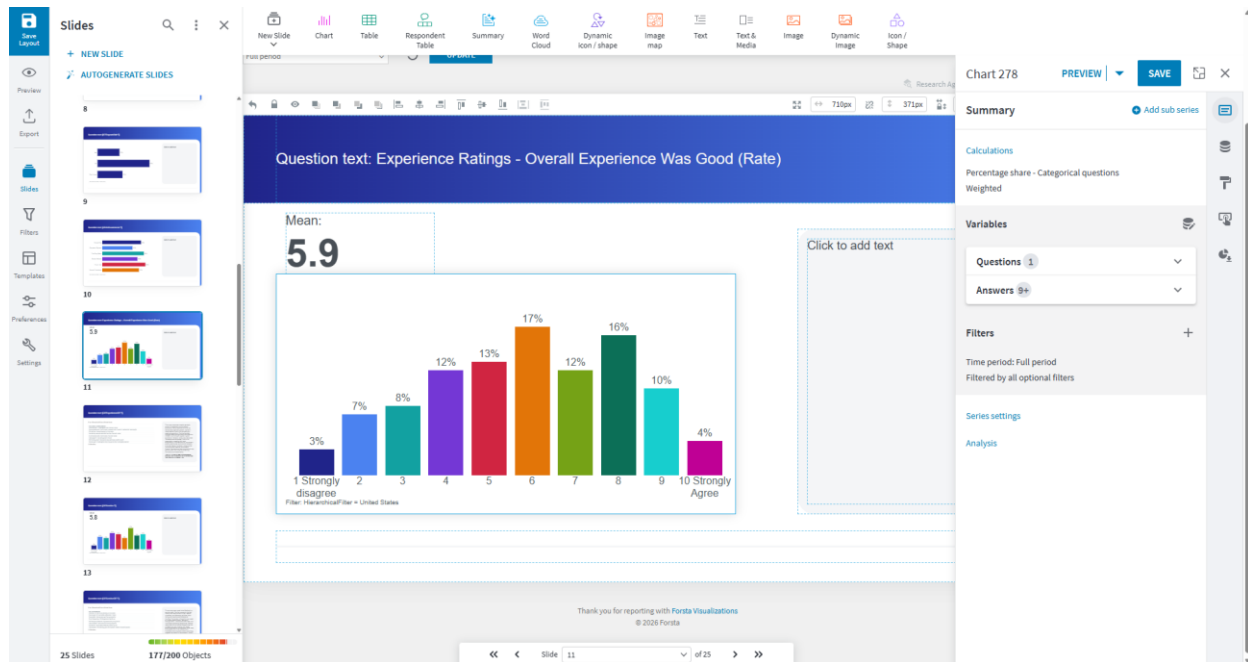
Save Layout

Preview

Export

Slides

Filters

Templates

Preferences

Settings

Slides

+ NEW SLIDE

AUTOGENERATE SLIDES

8

9

10

11

12

13

25 Slides

177/200 Objects

New Slide

Chart

Table

Respondent Table

Summary

Word Cloud

Dynamic Icon / shape

Image map

Text

Text & Media

Image

Dynamic Image

Icon / Shape

Full period

UPDATE

Research Ag

710px

371px

Question text: Experience Ratings - Overall Experience Was Good (Rate)

Mean:

5.9

Click to add text

| 1 Strongly disagree | 2 | 3 | 4 | 5 | 6 | 7 | 8 | 9 | 10 Strongly Agree |
|---|---|---|---|---|---|---|---|---|---|
| 3% | 7% | 8% | 12% | 13% | 17% | 12% | 16% | 10% | 4% |

Filter: HierarchicalFilter = United States

Thank you for reporting with Forsta Visualizations

© 2026 Forsta

Slide 11 of 25

Chart 278

PREVIEW

SAVE

Summary

Add sub series

Calculations

Percentage share - Categorical questions

Weighted

Variables

Questions 1

Answers 9+

Filters

Time period: Full period

Filtered by all optional filters

Series settings

Analysis